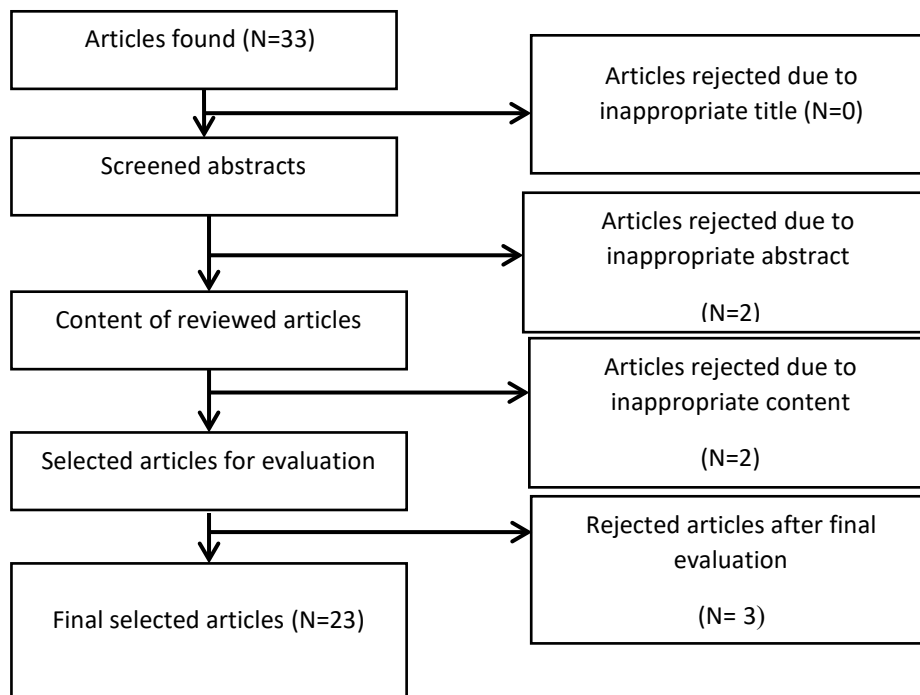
Articles found (N=33)

Articles rejected due to inappropriate title (N=0)

Screened abstracts

Articles rejected due to inappropriate abstract

(N=2)

Content of reviewed articles

Articles rejected due to inappropriate content

(N=2)

Selected articles for evaluation

Rejected articles after final evaluation

(N= 3)

Final selected articles (N=23)